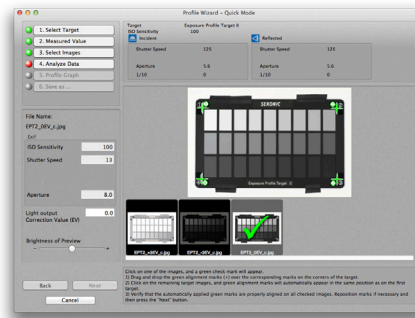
Profile Wizard – Quick Mode

1. Select Target
2. Measured Value
3. Select Images
4. Analyze Data
5. Profile Graph
6. Save as ...

Target: Exposure Profile Target II
ISO Sensitivity: 100

Incident

| Shutter Speed | 125 |
|---|---|
| Aperture | 5.6 |
| 1/10 | 0 |

Reflected

| Shutter Speed | 125 |
|---|---|
| Aperture | 5.6 |
| 1/10 | 0 |

SEKONIC

Exposure Profile Target II

File Name:
EPT2_0EV_c.jpg

Exif
ISO Sensitivity 100
Shutter Speed 13

Aperture 8.0

Light output Correction Value (EV) 0.0

Brightness of Preview

EPT2_+0EV_c.jpg
EPT2_-0EV_c.jpg
EPT2_0EV_c.jpg

Click on one of the images, and a green check mark will appear.
1) Drag and drop the green alignment marks (+) over the corresponding marks on the corners of the target.
2) Click on the remaining target images, and green alignment marks will automatically appear in the same position as on the first target.
3) Verify that the automatically applied green marks are properly aligned on all checked images. Reposition marks if necessary and then press the "Next" button.

Back
Next
Cancel